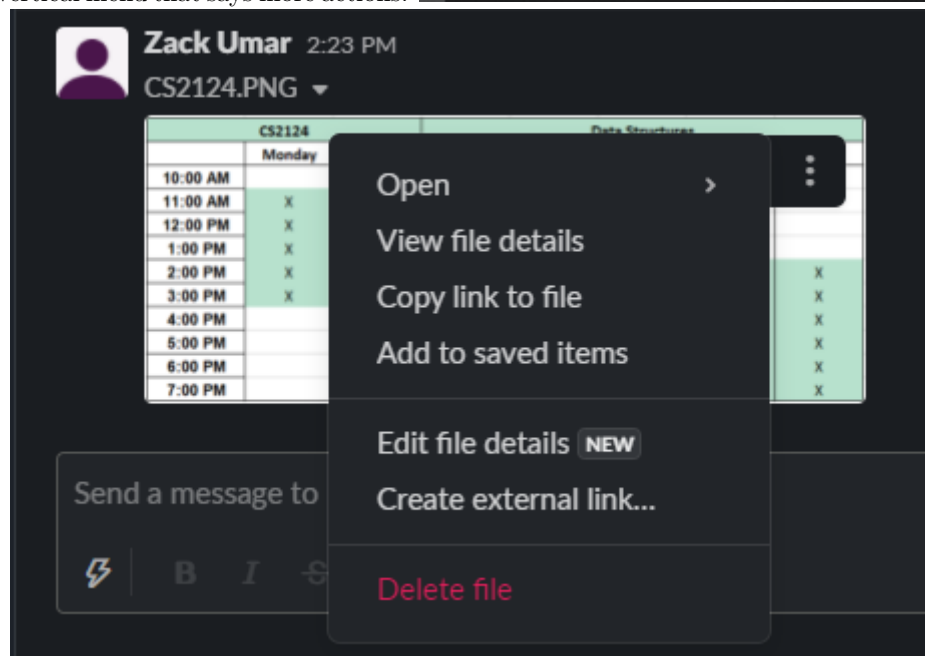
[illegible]

Zack Umar 2:23 PM
CS2124.PNG

| CS2124 | | Data Structures |
|---|---|---|
| | Monday | |
| 10:00 AM | | |
| 11:00 AM | X | |
| 12:00 PM | X | |
| 1:00 PM | X | |
| 2:00 PM | X | X |
| 3:00 PM | X | X |
| 4:00 PM | | X |
| 5:00 PM | | X |
| 6:00 PM | | X |
| 7:00 PM | | X |

Open
View file details
Copy link to file
Add to saved items

Edit file details NEW
Create external link...

Delete file

Send a message to